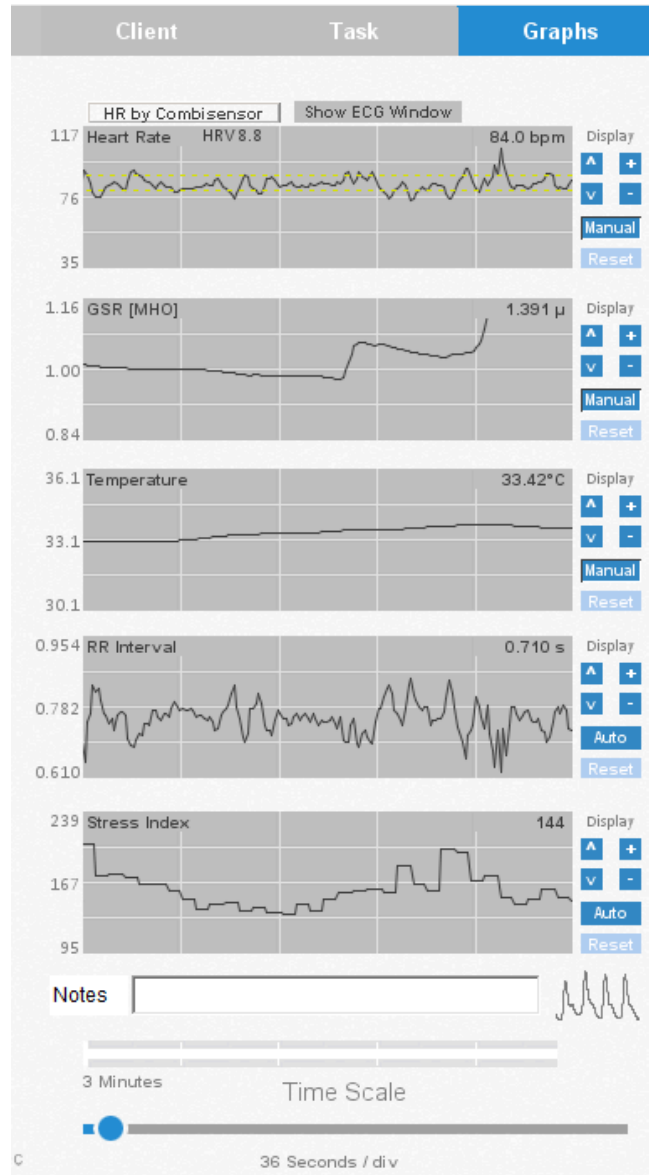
Client Task Graphs

HR by Combisensor Show ECG Window

117 Heart Rate HRV 8.8 84.0 bpm
76
35

Display
^ +
v -
Manual
Reset

1.16 GSR [MHO] 1.391 µ
1.00
0.84

Display
^ +
v -
Manual
Reset

36.1 Temperature 33.42°C
33.1
30.1

Display
^ +
v -
Manual
Reset

0.954 RR Interval 0.710 s
0.782
0.610

Display
^ +
v -
Auto
Reset

239 Stress Index 144
167
95

Display
^ +
v -
Auto
Reset

Notes

3 Minutes
Time Scale

C
36 Seconds / div